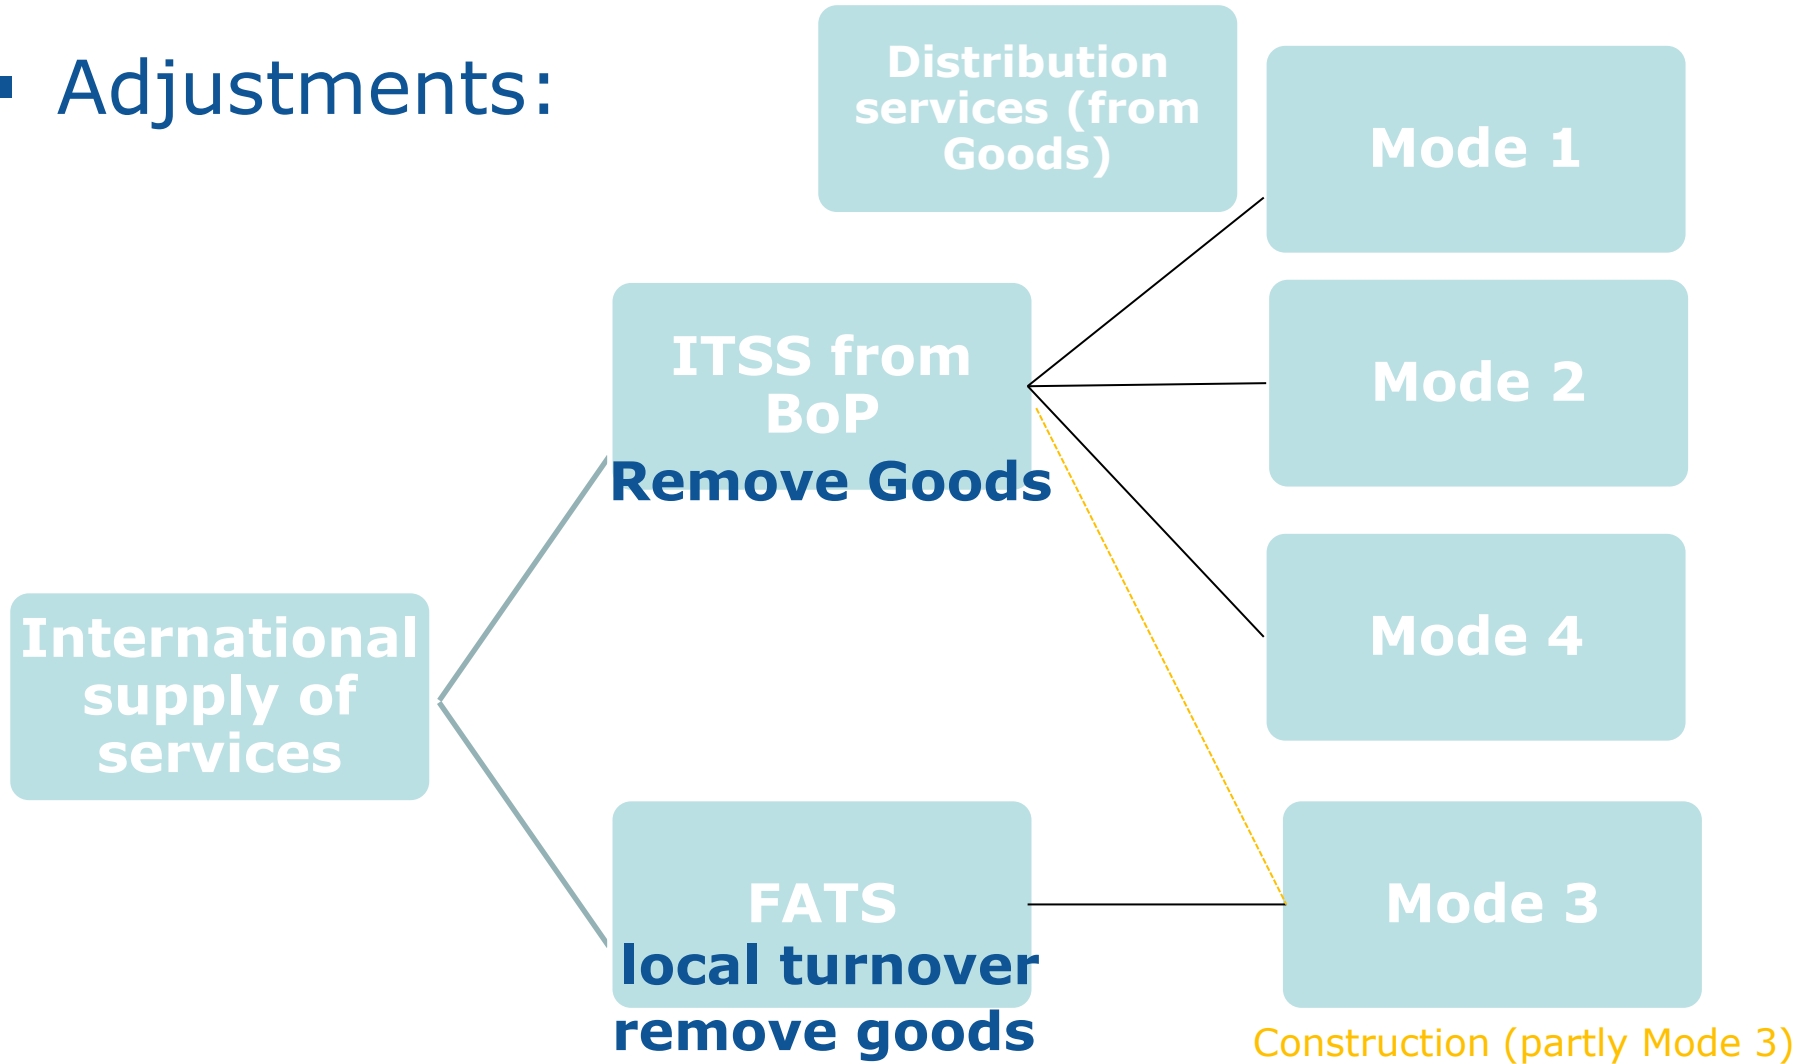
Adjustments:

Distribution services (from Goods)

Mode 1

ITSS from BoP

Remove Goods

Mode 2

Mode 4

International supply of services

FATS

local turnover

remove goods

Mode 3

Construction (partly Mode 3)